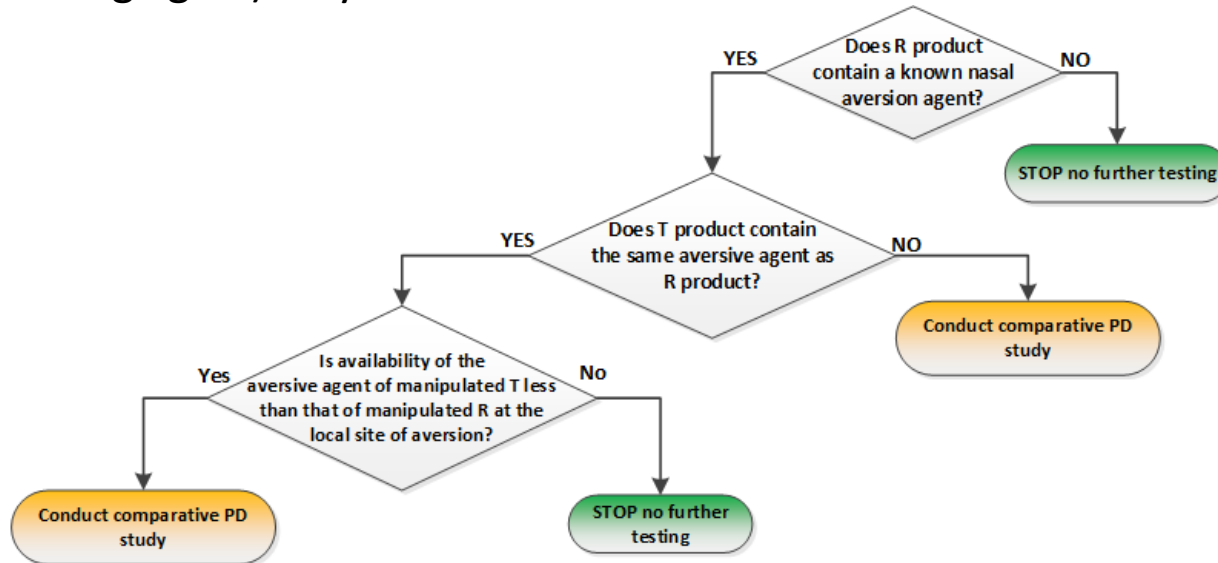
Does R product contain a known nasal aversion agent?

YES

NO

STOP no further testing

Does T product contain the same aversive agent as R product?

YES

NO

Conduct comparative PD study

Is availability of the aversive agent of manipulated T less than that of manipulated R at the local site of aversion?

Yes

No

Conduct comparative PD study

STOP no further testing